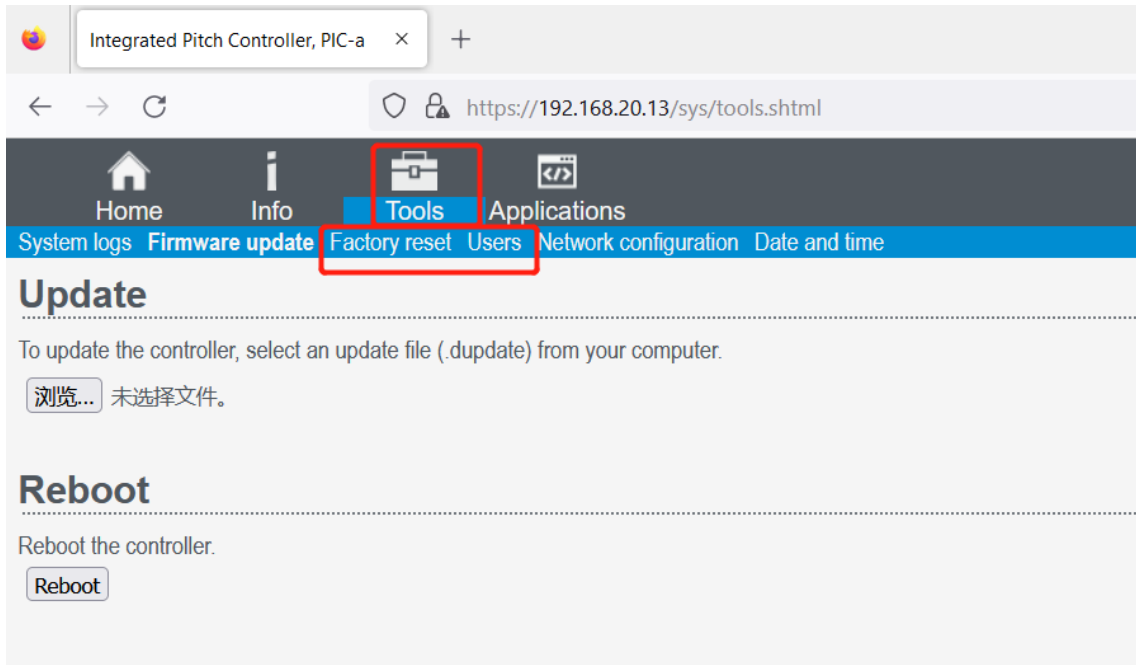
Integrated Pitch Controller, PIC-a ×

https://192.168.20.13/sys/tools.shtml

Home Info Tools Applications

System logs Firmware update Factory reset Users Network configuration Date and time

Update

To update the controller, select an update file (.dupdate) from your computer.

浏览... 未选择文件。

Reboot

Reboot the controller.

Reboot